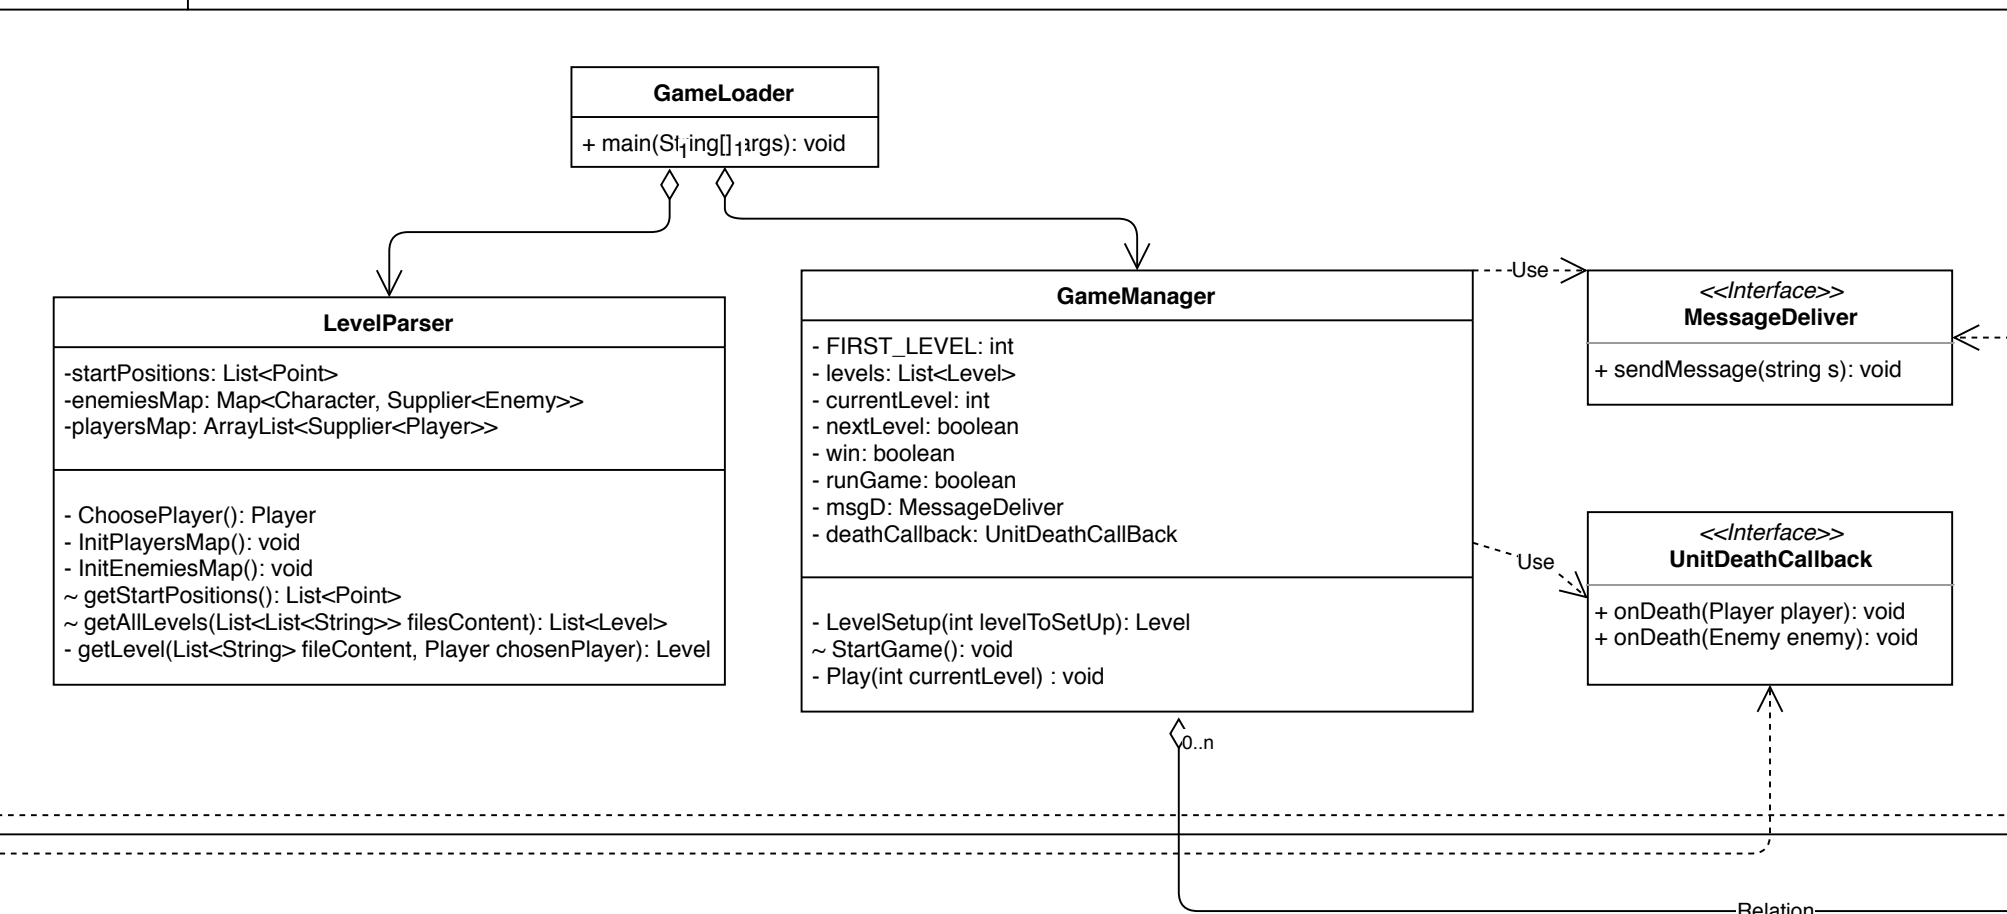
GameLoader

+ main(St1ing[]1args): void

LevelParser

-startPositions: List<Point>
-enemiesMap: Map<Character, Supplier<Enemy>>
-playersMap: ArrayList<Supplier<Player>>

- ChoosePlayer(): Player
- InitPlayersMap(): void
- InitEnemiesMap(): void
~ getStartPositions(): List<Point>
~ getAllLevels(List<List<String>> filesContent): List<Level>
- getLevel(List<String> fileContent, Player chosenPlayer): Level

GameManager

- FIRST_LEVEL: int
- levels: List<Level>
- currentLevel: int
- nextLevel: boolean
- win: boolean
- runGame: boolean
- msgD: MessageDeliver
- deathCallback: UnitDeathCallBack

- LevelSetup(int levelToSetUp): Level
~ StartGame(): void
- Play(int currentLevel) : void

Use

<<Interface>>
MessageDeliver

+ sendMessage(string s): void

Use

<<Interface>>
UnitDeathCallback

+ onDeath(Player player): void
+ onDeath(Enemy enemy): void

0..n

Relation